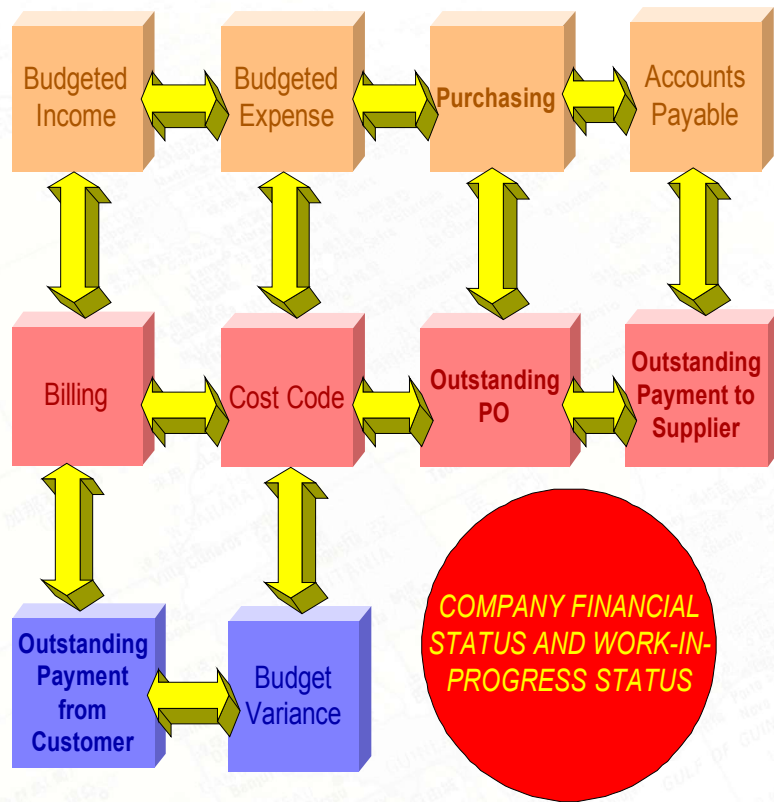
Budgeted Income

Budgeted Expense

Purchasing

Accounts Payable

Billing

Cost Code

Outstanding PO

Outstanding Payment to Supplier

Outstanding Payment from Customer

Budget Variance

COMPANY FINANCIAL STATUS AND WORK-IN-PROGRESS STATUS